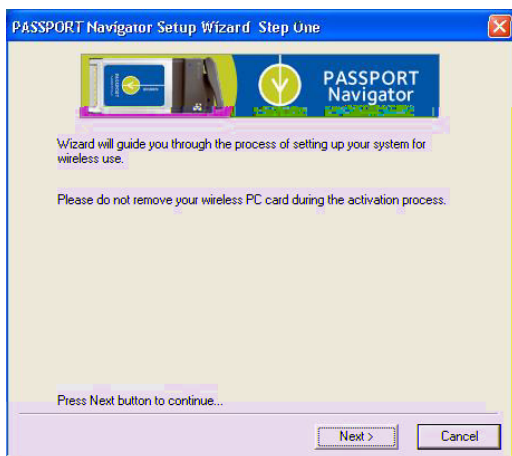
PASSPORT Navigator Setup Wizard Step One

PASSPORT Navigator

Wizard will guide you through the process of setting up your system for wireless use.

Please do not remove your wireless PC card during the activation process.

Press Next button to continue...

Next >

Cancel